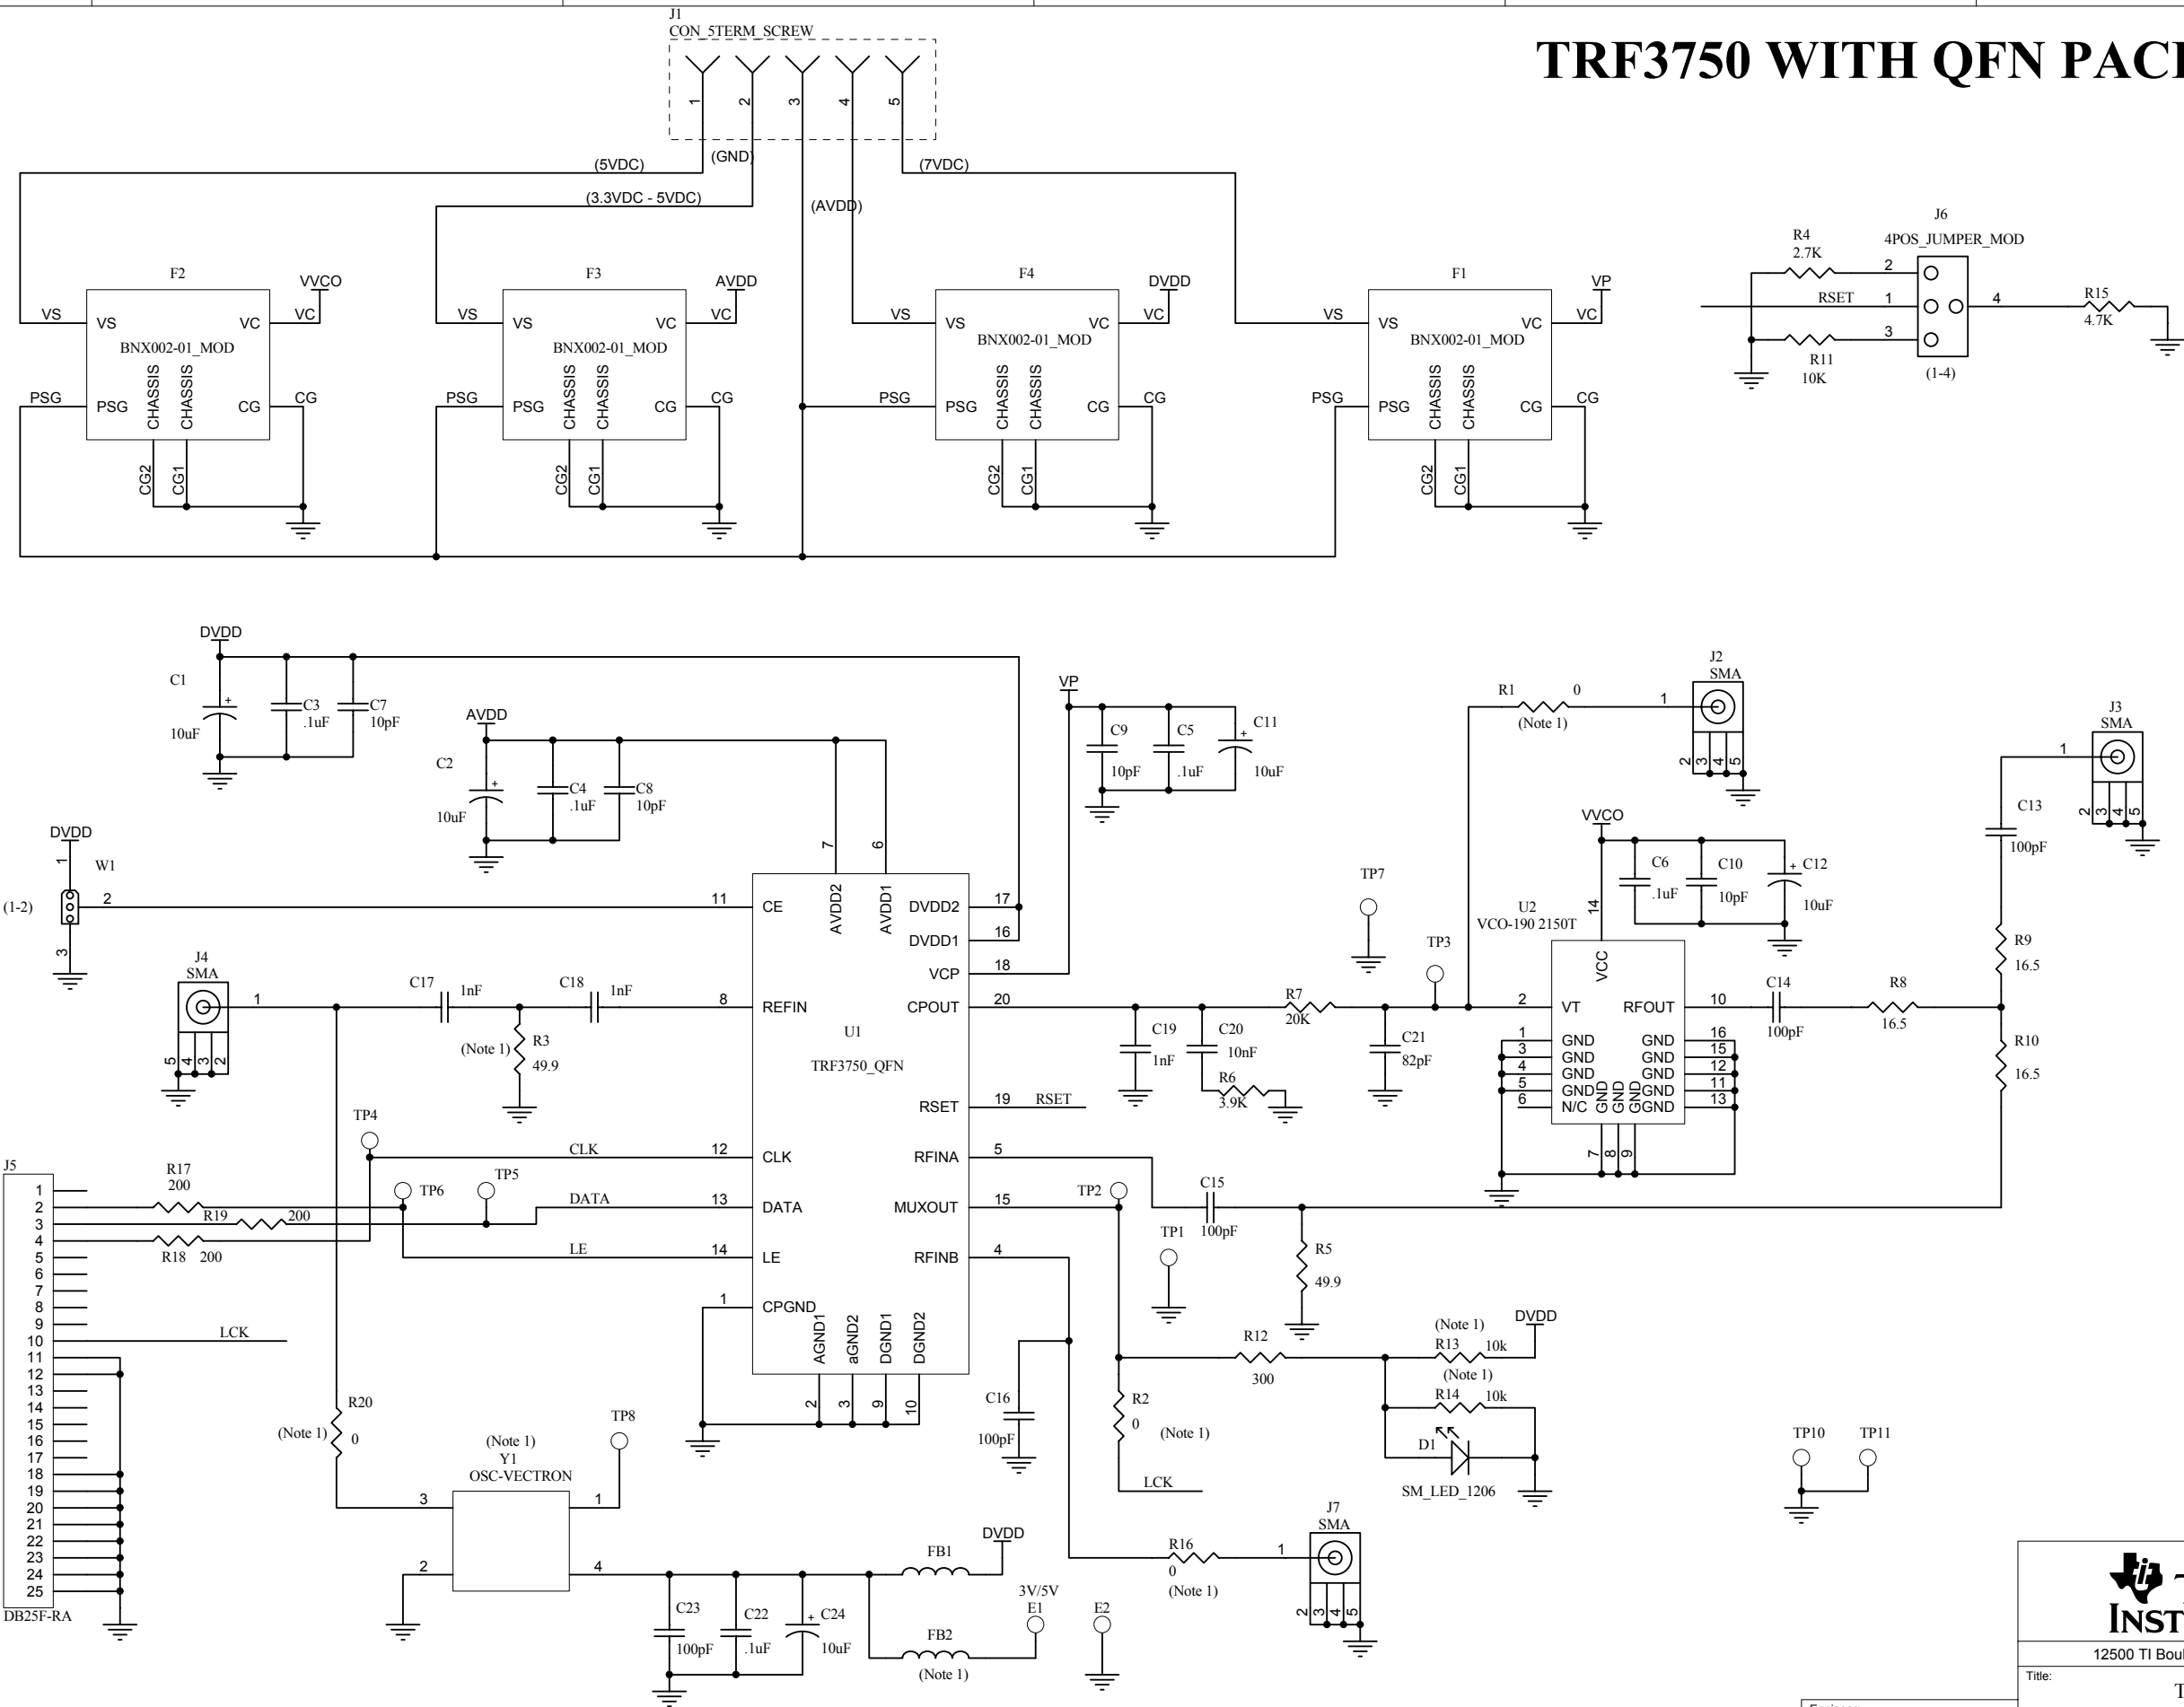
TRF3750 WITH QFN PAC

J1
CON_5TERM_SCREW
1 2 3 4 5
(5VDC) (GND) (7VDC)
(3.3VDC - 5VDC)
(AVDD)

F2
VVCO
VS VS VC VC
BNX002-01_MOD
PSG PSG CHASSIS CHASSIS CG CG
CG2 CG1

F3
AVDD
VS VS VC VC
BNX002-01_MOD
PSG PSG CHASSIS CHASSIS CG CG
CG2 CG1

F4
DVDD
VS VS VC VC
BNX002-01_MOD
PSG PSG CHASSIS CHASSIS CG CG
CG2 CG1

F1
VP
VS VS VC VC
BNX002-01_MOD
PSG PSG CHASSIS CHASSIS CG CG
CG2 CG1

J6
4POS_JUMPER_MOD
R4
2.7K
2
RSET 1 4
3
R11
10K
(1-4)
R15
4.7K

DVDD
C1
10uF
C3
.1uF
C7
10pF

AVDD
C2
10uF
C4
.1uF
C8
10pF

VP
C9
10pF
C5
.1uF
C11
10uF

R1 0
(Note 1)
J2
SMA
1
2 3 4 5

J3
SMA
1
2 3 4 5
C13
100pF

DVDD
1
W1
(1-2)
2
3

J4
SMA
1
5 4 3 2

C17 1nF
C18 1nF
R3
(Note 1) 49.9

U1
TRF3750_QFN
7 6
AVDD2 AVDD1
11 CE
8 REFIN
DVDD2 17
DVDD1 16
VCP 18
CPOUT 20
RSET 19 RSET
12 CLK
RFINA 5
13 DATA
MUXOUT 15
14 LE
RFINB 4
1 CPGND
AGND1 aGND2 DGND1 DGND2
2 3 9 10

C19
1nF
C20
10nF
R6
3.9K
R7
20K
C21
82pF
TP7
TP3

VVCO
C6
.1uF
C10
10pF
C12
10uF
U2
VCO-190 2150T
14
VCC
2 VT
RFOUT 10
1 GND GND 16
3 GND GND 15
4 GND GND 12
5 GND GND GND GND 11
6 N/C GND GND GND 13
7 8 9

C14
100pF
R8
16.5
R9
16.5
R10
16.5

TP4
CLK
J5
1 2 3 4 5 6 7 8 9 10 11 12 13 14 15 16 17 18 19 20 21 22 23 24 25
DB25F-RA
R17
200
R19 200
R18 200
TP6
TP5
DATA
LE
LCK

TP2
C15
100pF
TP1
R5
49.9

R12
300
(Note 1)
DVDD
R13 10k
(Note 1)
R14 10k
D1
SM_LED_1206

C16
100pF
R2
0
(Note 1)
LCK

R20
(Note 1) 0
(Note 1)
Y1
OSC-VECTRON
TP8
3 1
2 4

DVDD
FB1
FB2
(Note 1)
C23
100pF
C22
.1uF
C24
10uF
3V/5V
E1
E2

R16
0
(Note 1)
1
J7
SMA
2 3 4 5

TP10
TP11

INST
12500 TI Boul
Title:
T